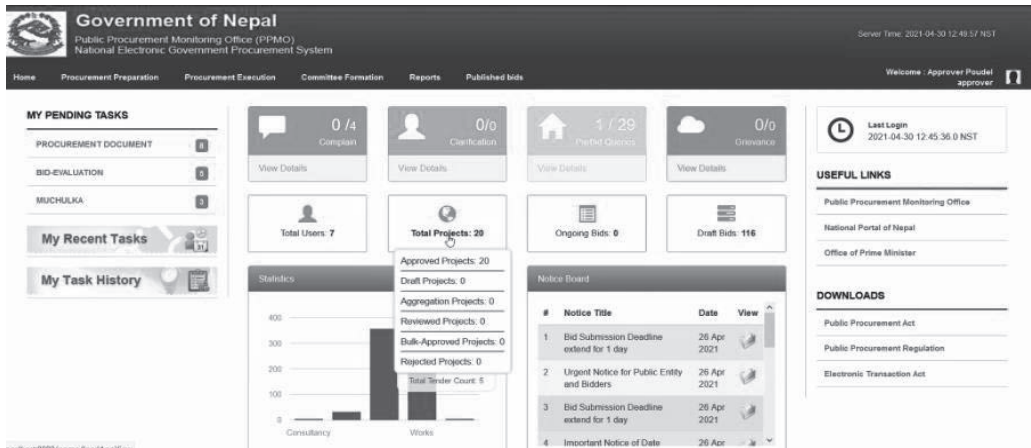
Government of Nepal
Public Procurement Monitoring Office (PPMO)
National Electronic Government Procurement System

Server Time: 2021-04-30 12:49:57 NST

Home Procurement Preparation Procurement Execution Committee Formation Reports Published bids

Welcome : Approver Poudel approver

MY PENDING TASKS
PROCUREMENT DOCUMENT 8
BID-EVALUATION 5
MUCHULKA 3

My Recent Tasks

My Task History

0 /4
Complain
View Details

0/0
Clarification
View Details

1 / 29
Prebid Queries
View Details

0/0
Grievance
View Details

Total Users: 7

Total Projects: 20

Ongoing Bids: 0

Draft Bids: 116

Approved Projects: 20
Draft Projects: 0
Aggregation Projects: 0
Reviewed Projects: 0
Bulk-Approved Projects: 0
Rejected Projects: 0

Statistics
400
300
200
100
0
Consultancy
Works
Total Tender Count: 5

Notice Board

| # | Notice Title | Date | View |
|---|---|---|---|
| 1 | Bid Submission Deadline extend for 1 day | 26 Apr 2021 | |
| 2 | Urgent Notice for Public Entity and Bidders | 26 Apr 2021 | |
| 3 | Bid Submission Deadline extend for 1 day | 26 Apr 2021 | |
| 4 | Important Notice of Date | 26 Apr | |

Last Login
2021-04-30 12:45:36.0 NST

USEFUL LINKS
Public Procurement Monitoring Office
National Portal of Nepal
Office of Prime Minister

DOWNLOADS
Public Procurement Act
Public Procurement Regulation
Electronic Transaction Act